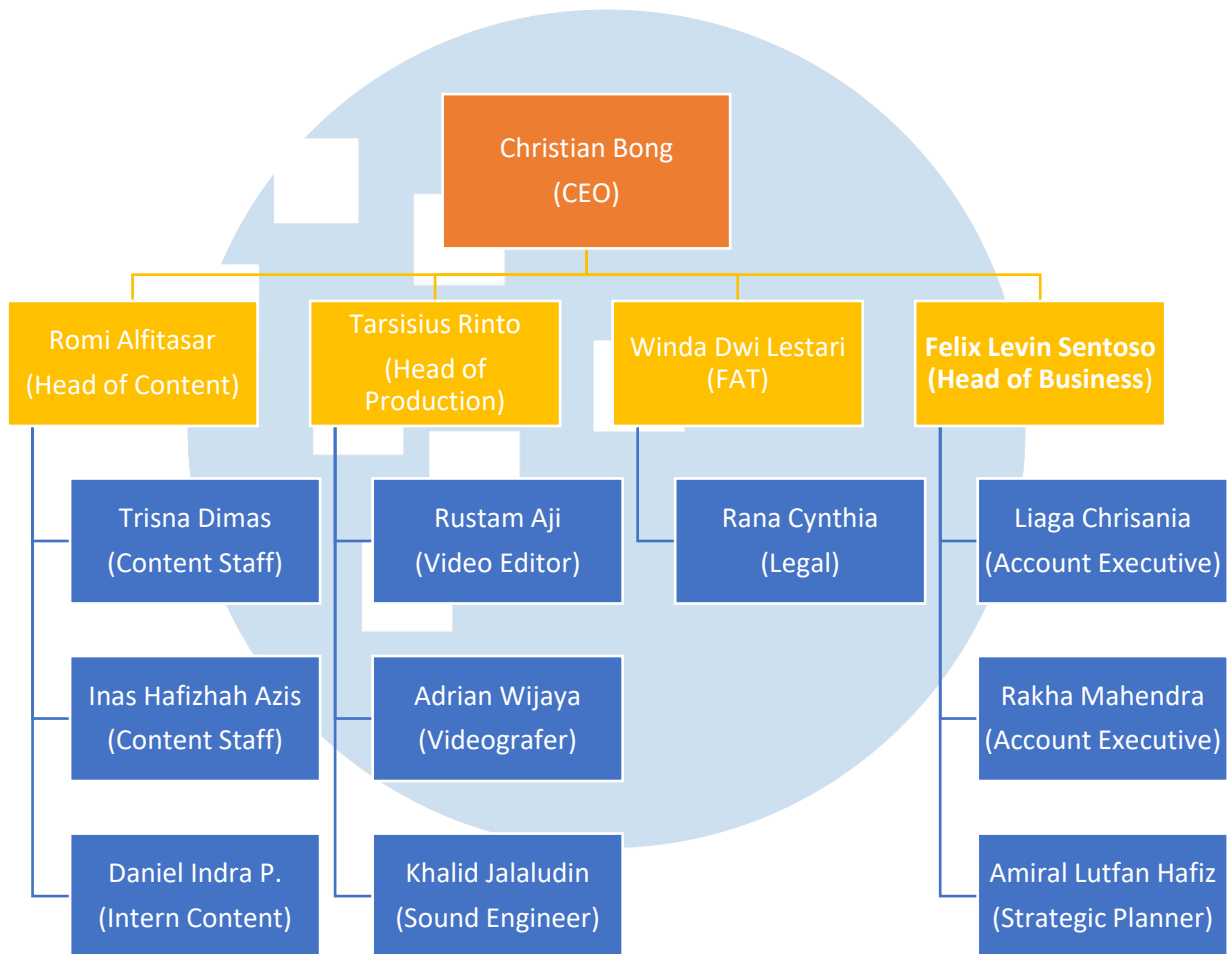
Christian Bong
(CEO)

Romi Alfitasar
(Head of Content)

Tarsisius Rinto
(Head of Production)

Winda Dwi Lestari
(FAT)

**Felix Levin Sentoso**
**(Head of Business)**

Trisna Dimas
(Content Staff)

Inas Hafizhah Azis
(Content Staff)

Daniel Indra P.
(Intern Content)

Rustam Aji
(Video Editor)

Adrian Wijaya
(Videografer)

Khalid Jalaludin
(Sound Engineer)

Rana Cynthia
(Legal)

Liaga Chrisania
(Account Executive)

Rakha Mahendra
(Account Executive)

Amiral Lutfan Hafiz
(Strategic Planner)